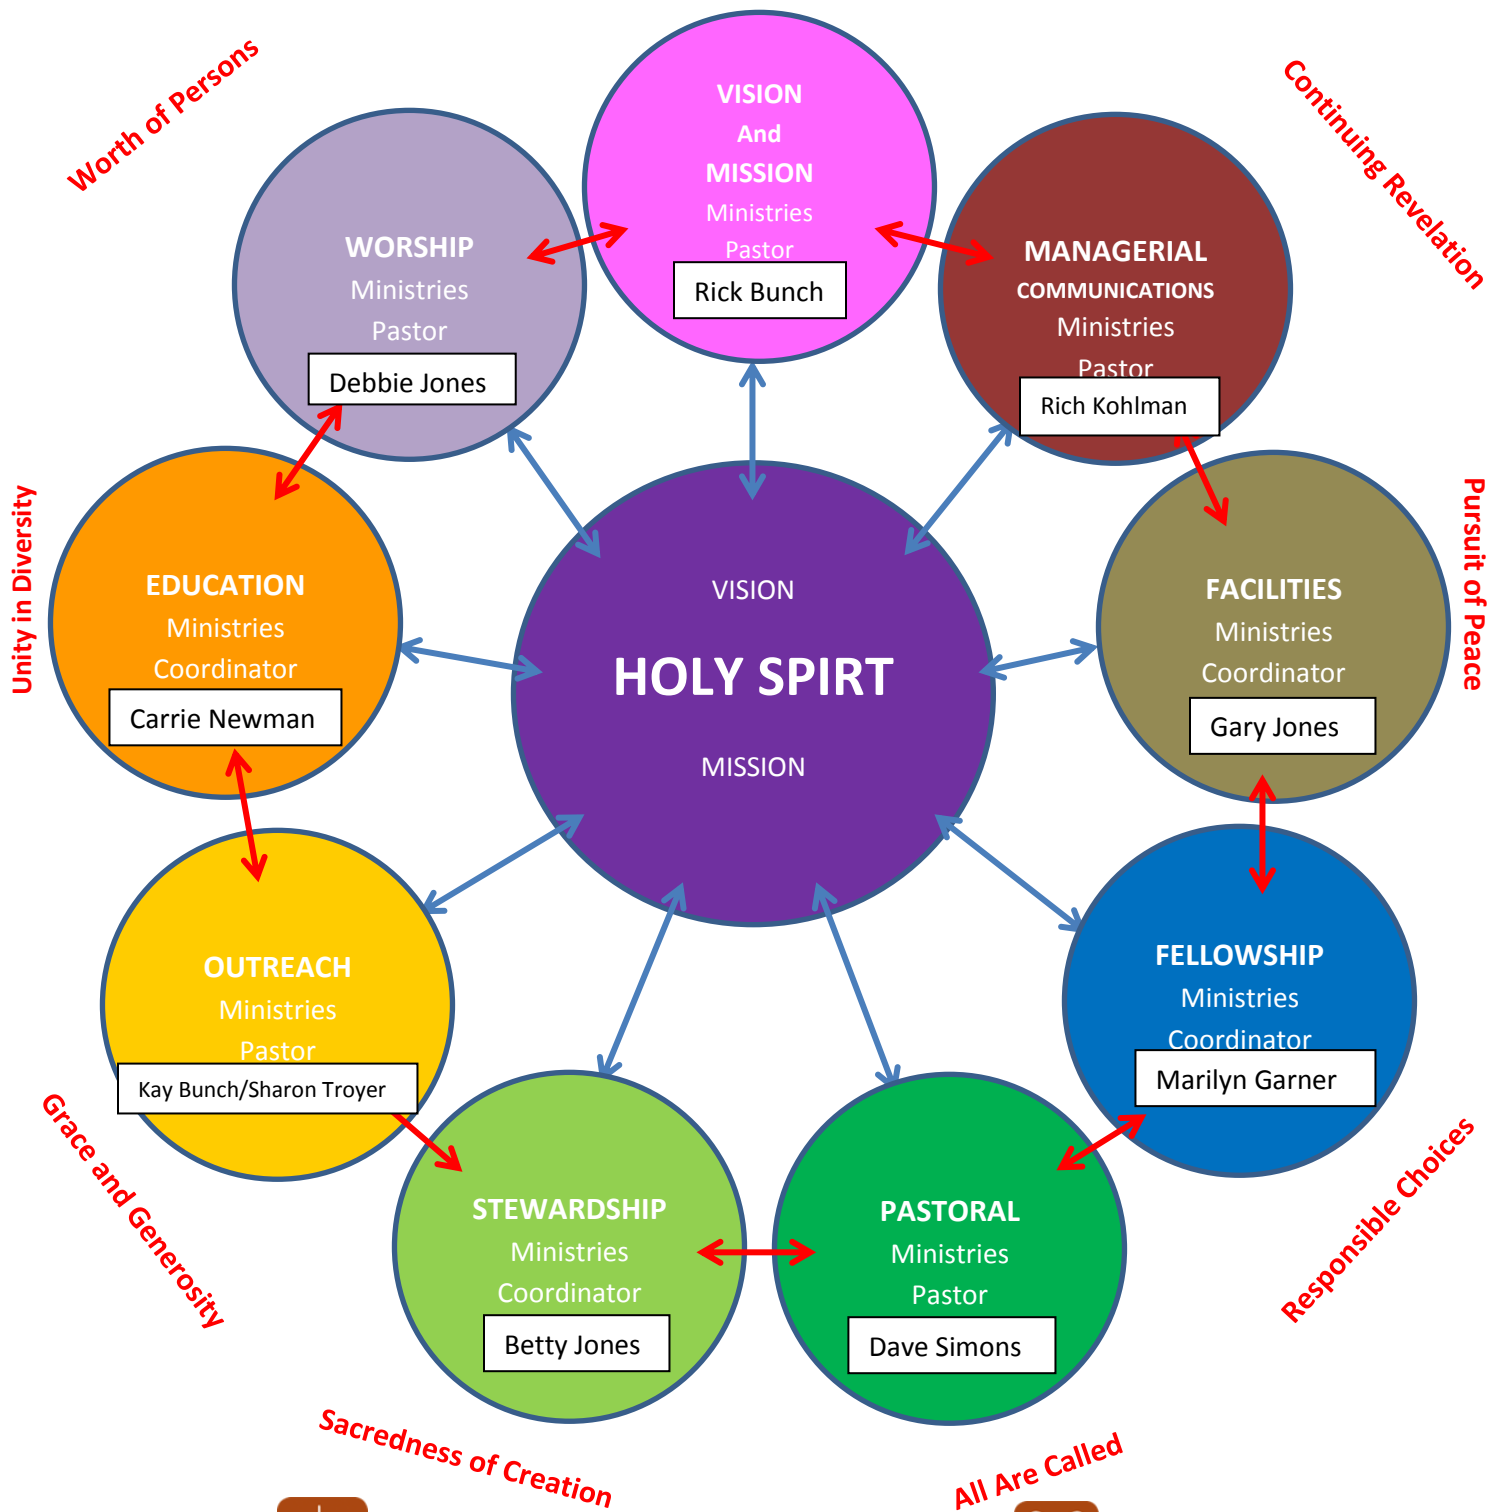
Worth of Persons

VISION
And
MISSION
Ministries
Pastor
Rick Bunch

Continuing Revelation

WORSHIP
Ministries
Pastor
Debbie Jones

MANAGERIAL
COMMUNICATIONS
Ministries
Pastor
Rich Kohlman

Unity in Diversity

EDUCATION
Ministries
Coordinator
Carrie Newman

VISION
HOLY SPIRT
MISSION

FACILITIES
Ministries
Coordinator
Gary Jones

Pursuit of Peace

OUTREACH
Ministries
Pastor
Kay Bunch/Sharon Troyer

FELLOWSHIP
Ministries
Coordinator
Marilyn Garner

Grace and Generosity

STEWARDSHIP
Ministries
Coordinator
Betty Jones

PASTORAL
Ministries
Pastor
Dave Simons

Responsible Choices

Sacredness of Creation

All Are Called